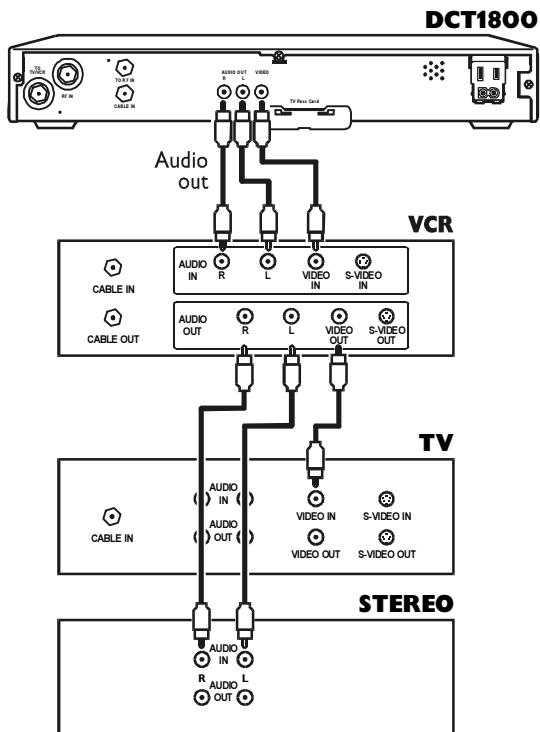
DCT1800

TO TV/VCR

RF IN

TO RF IN

CABLE IN

AUDIO OUT
R L

VIDEO

TV Pass Card

Audio out

VCR

CABLE IN

AUDIO IN

R

L

VIDEO IN

S-VIDEO IN

CABLE OUT

AUDIO OUT

R

L

VIDEO OUT

S-VIDEO OUT

TV

CABLE IN

AUDIO IN

AUDIO OUT

VIDEO IN

S-VIDEO IN

VIDEO OUT

S-VIDEO OUT

STEREO

AUDIO IN

R

AUDIO OUT

L